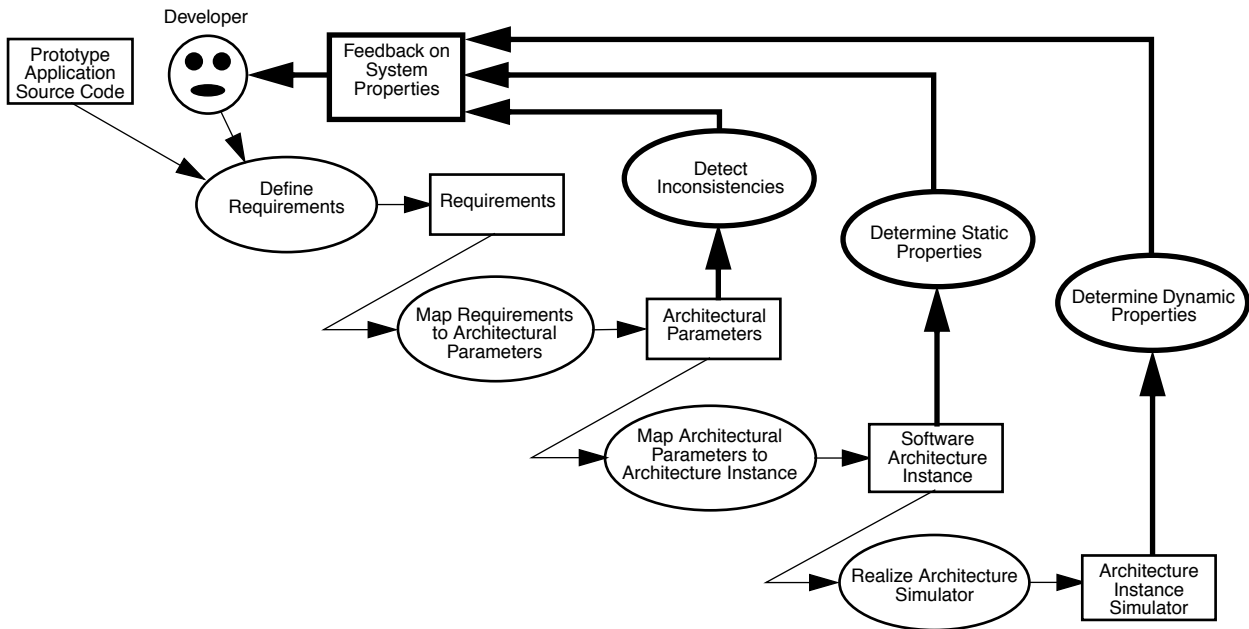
Developer

Prototype Application Source Code

Feedback on System Properties

Define Requirements

Requirements

Detect Inconsistencies

Determine Static Properties

Determine Dynamic Properties

Map Requirements to Architectural Parameters

Architectural Parameters

Map Architectural Parameters to Architecture Instance

Software Architecture Instance

Realize Architecture Simulator

Architecture Instance Simulator